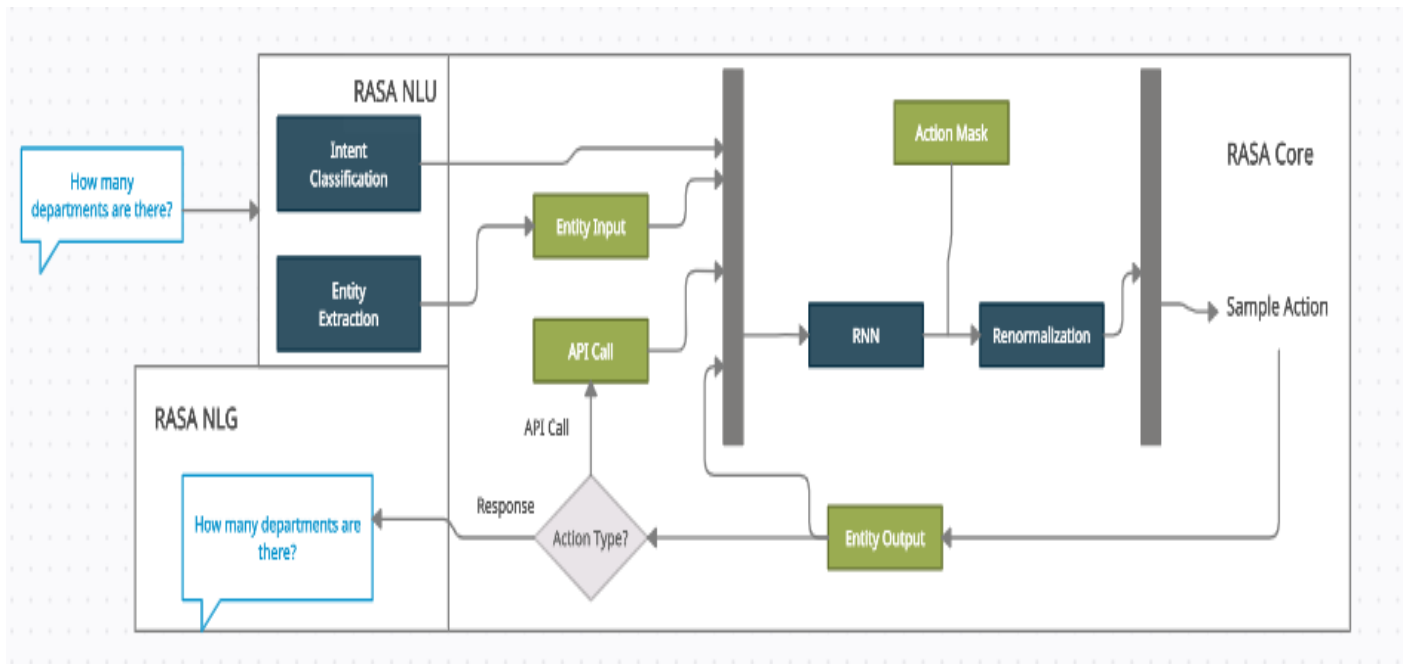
RASA NLU

How many departments are there?

Intent Classification

Entity Extraction

Entity Input

API Call

Action Mask

RASA Core

RNN

Renormalization

Sample Action

RASA NLG

API Call

Response

How many departments are there?

Action Type?

Entity Output